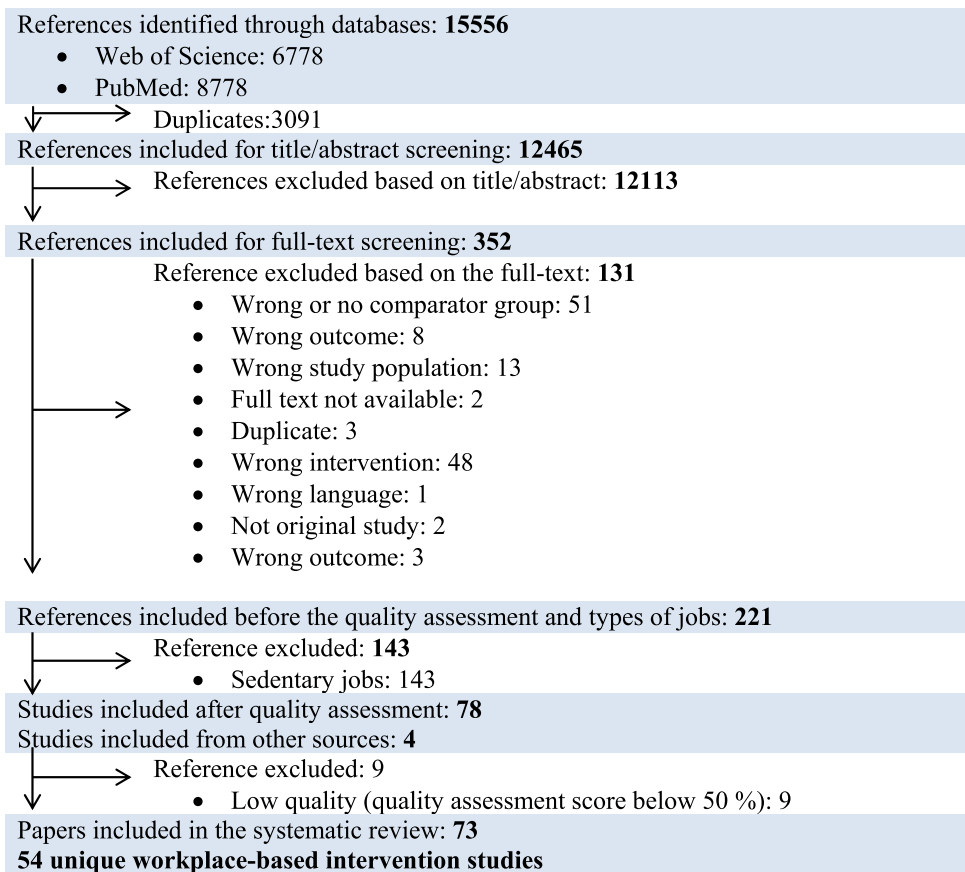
References identified through databases: **15556**

- Web of Science: 6778
- PubMed: 8778

Duplicates:3091

References included for title/abstract screening: **12465**

References excluded based on title/abstract: **12113**

References included for full-text screening: **352**

Reference excluded based on the full-text: **131**

- Wrong or no comparator group: 51
- Wrong outcome: 8
- Wrong study population: 13
- Full text not available: 2
- Duplicate: 3
- Wrong intervention: 48
- Wrong language: 1
- Not original study: 2
- Wrong outcome: 3

References included before the quality assessment and types of jobs: **221**

Reference excluded: **143**

- Sedentary jobs: 143

Studies included after quality assessment: **78**

Studies included from other sources: **4**

Reference excluded: 9

- Low quality (quality assessment score below 50 %): 9

Papers included in the systematic review: **73**

**54 unique workplace-based intervention studies**